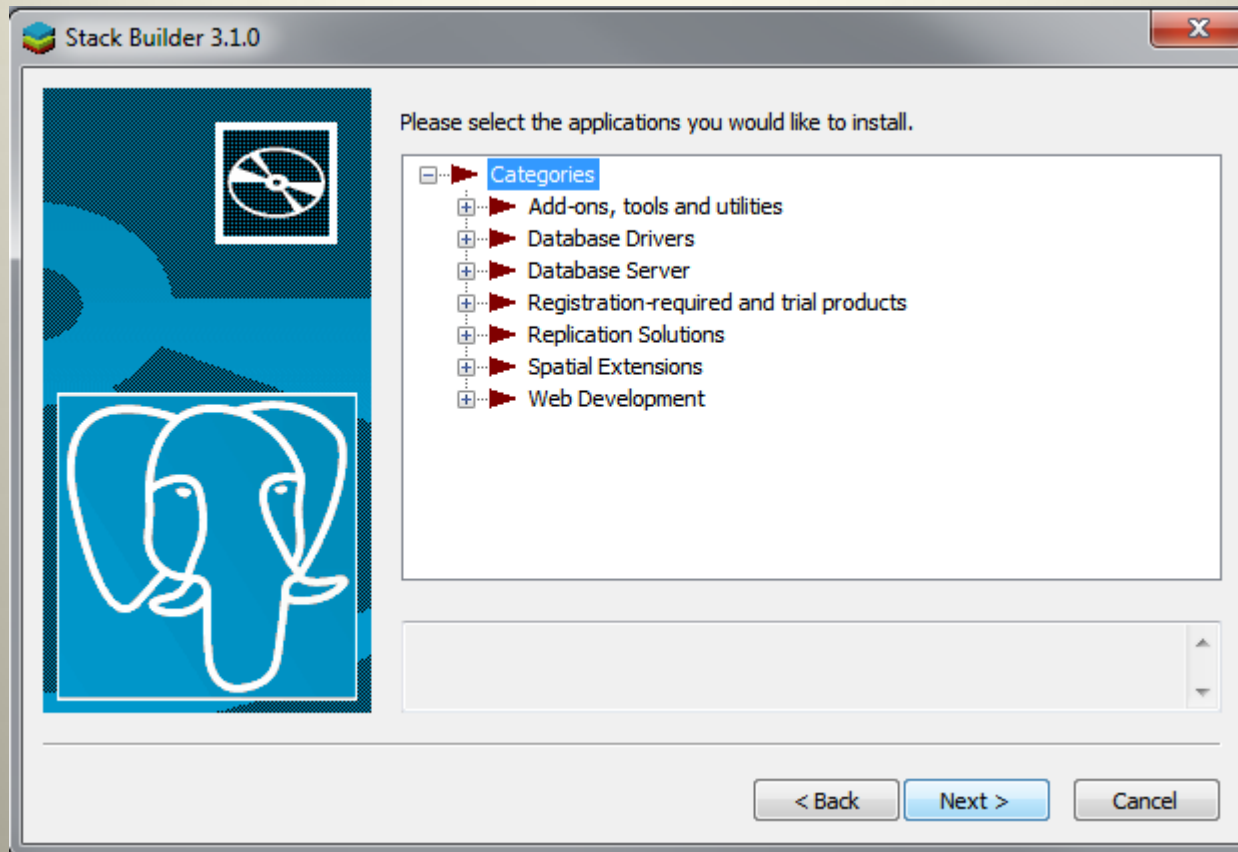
Stack Builder 3.1.0

Please select the applications you would like to install.

Categories
Add-ons, tools and utilities
Database Drivers
Database Server
Registration-required and trial products
Replication Solutions
Spatial Extensions
Web Development

< Back
Next >
Cancel